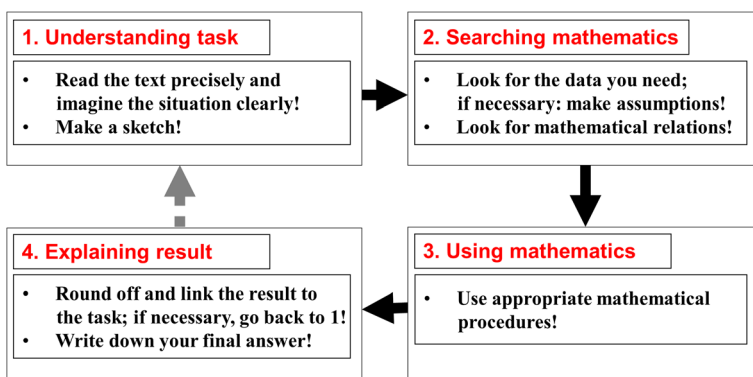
1. Understanding task

• Read the text precisely and imagine the situation clearly!
• Make a sketch!

2. Searching mathematics

• Look for the data you need; if necessary: make assumptions!
• Look for mathematical relations!

3. Using mathematics

• Use appropriate mathematical procedures!

4. Explaining result

• Round off and link the result to the task; if necessary, go back to 1!
• Write down your final answer!